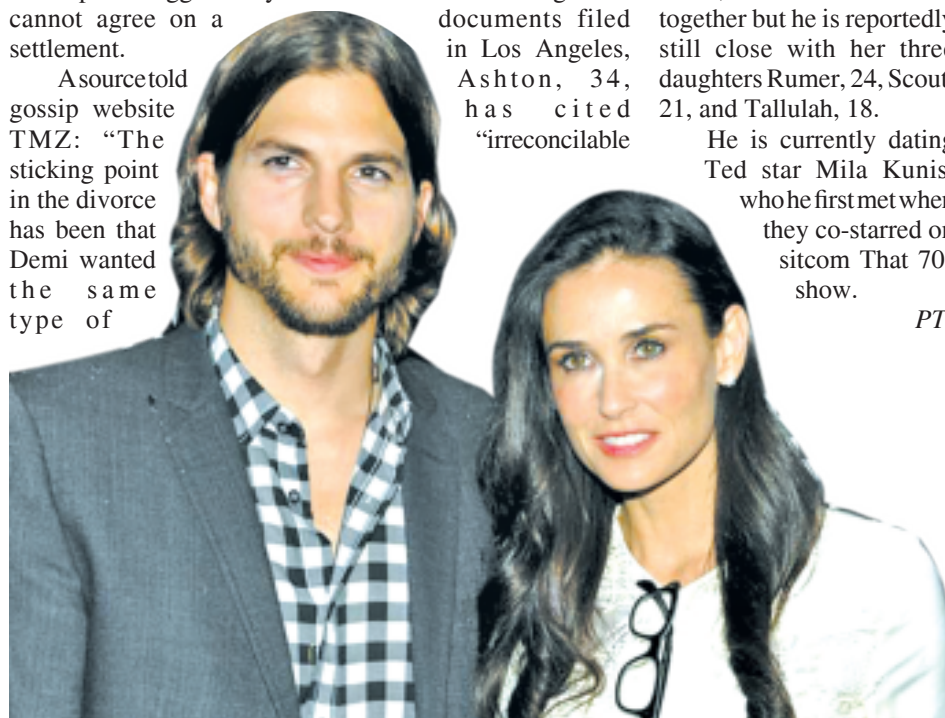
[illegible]
cannot agree on a settlement.

A source told gossip website TMZ: "The sticking point in the divorce has been that Demi wanted the same type of

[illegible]
documents filed in Los Angeles, Ashton, 34, has cited "irreconcilable

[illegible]
together but he is reportedly still close with her three daughters Rumer, 24, Scout, 21, and Tallulah, 18.

He is currently dating Ted star Mila Kunis, who he first met when they co-starred on sitcom That 70s show.

PT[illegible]